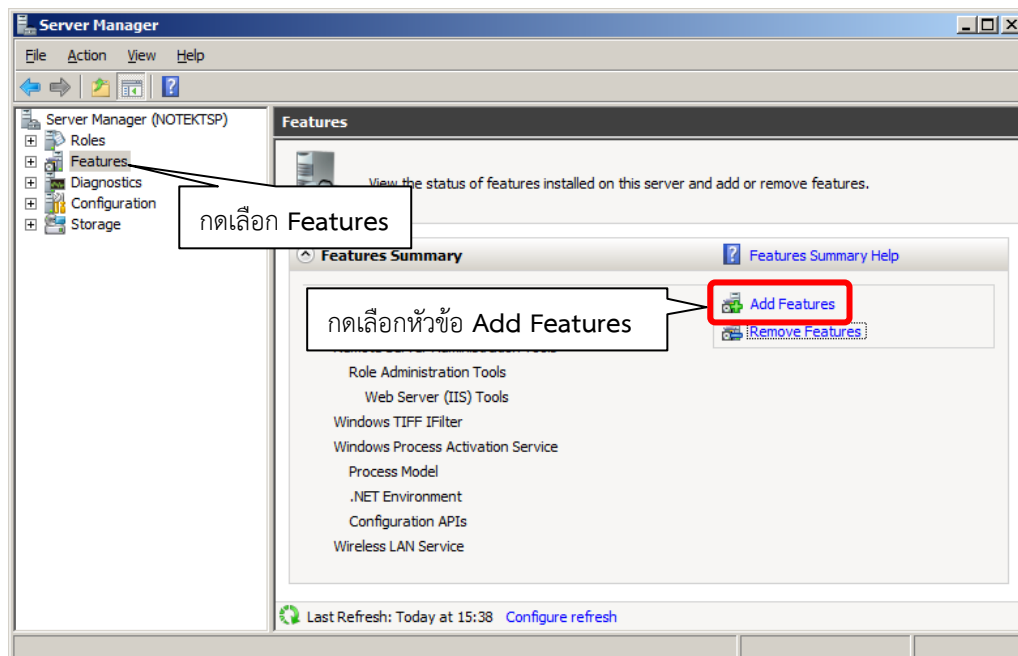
Server Manager

File Action View Help

Server Manager (NOTEKTSP)
Roles
Features
Diagnostics
Configuration
Storage

กดเลือก Features

Features

View the status of features installed on this server and add or remove features.

Features Summary

Features Summary Help

กดเลือกหัวข้อ Add Features

Add Features
Remove Features

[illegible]
Role Administration Tools
Web Server (IIS) Tools
Windows TIFF IFilter
Windows Process Activation Service
Process Model
.NET Environment
Configuration APIs
Wireless LAN Service

Last Refresh: Today at 15:38 Configure refresh